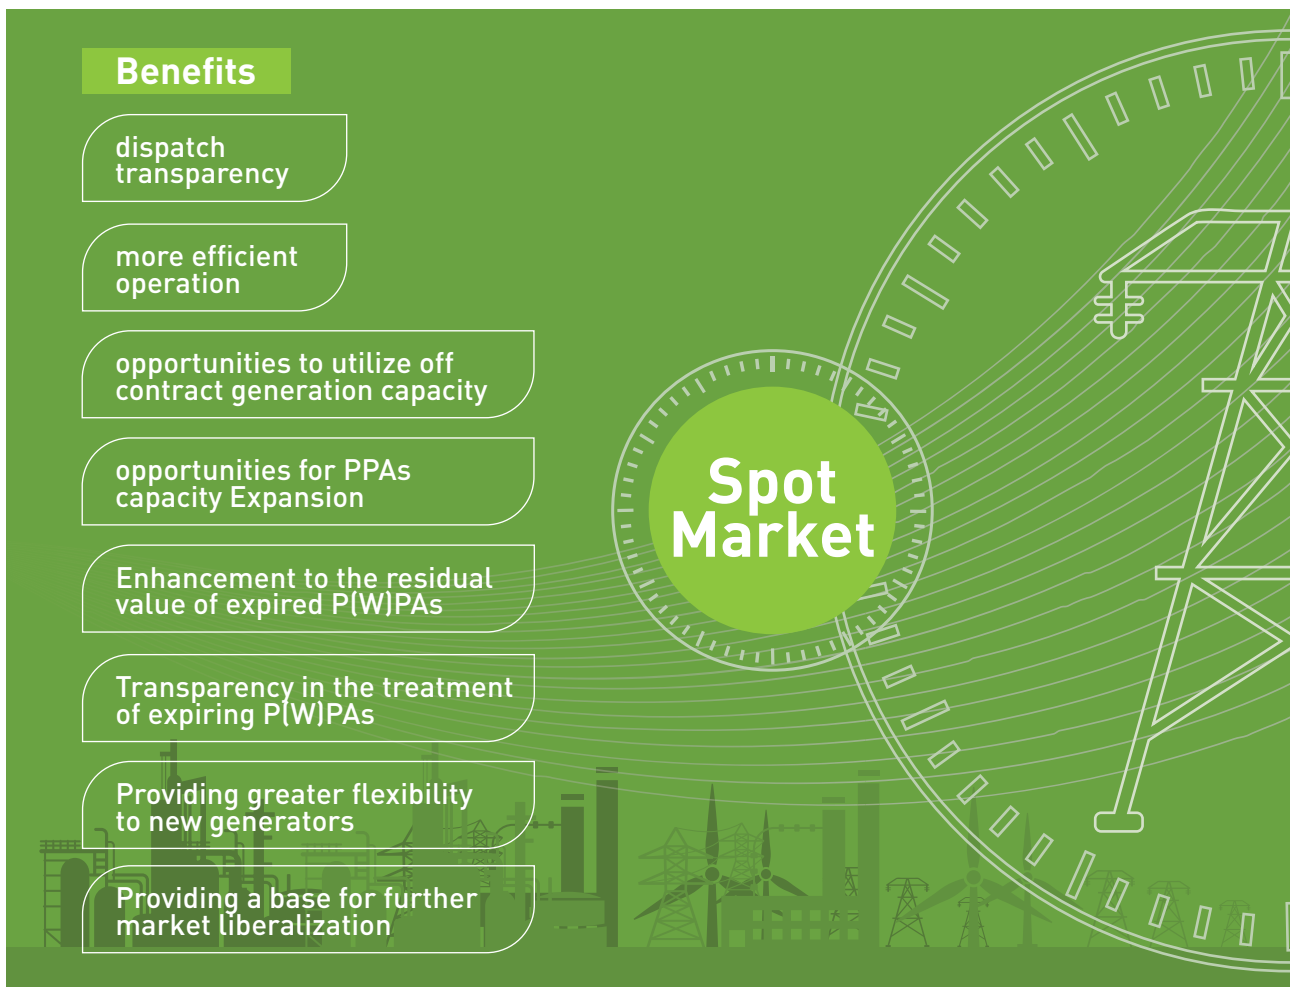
Benefits

dispatch transparency

more efficient operation

opportunities to utilize off contract generation capacity

opportunities for PPAs capacity Expansion

Enhancement to the residual value of expired P(W)PAs

Transparency in the treatment of expiring P(W)PAs

Providing greater flexibility to new generators

Providing a base for further market liberalization

Spot Market